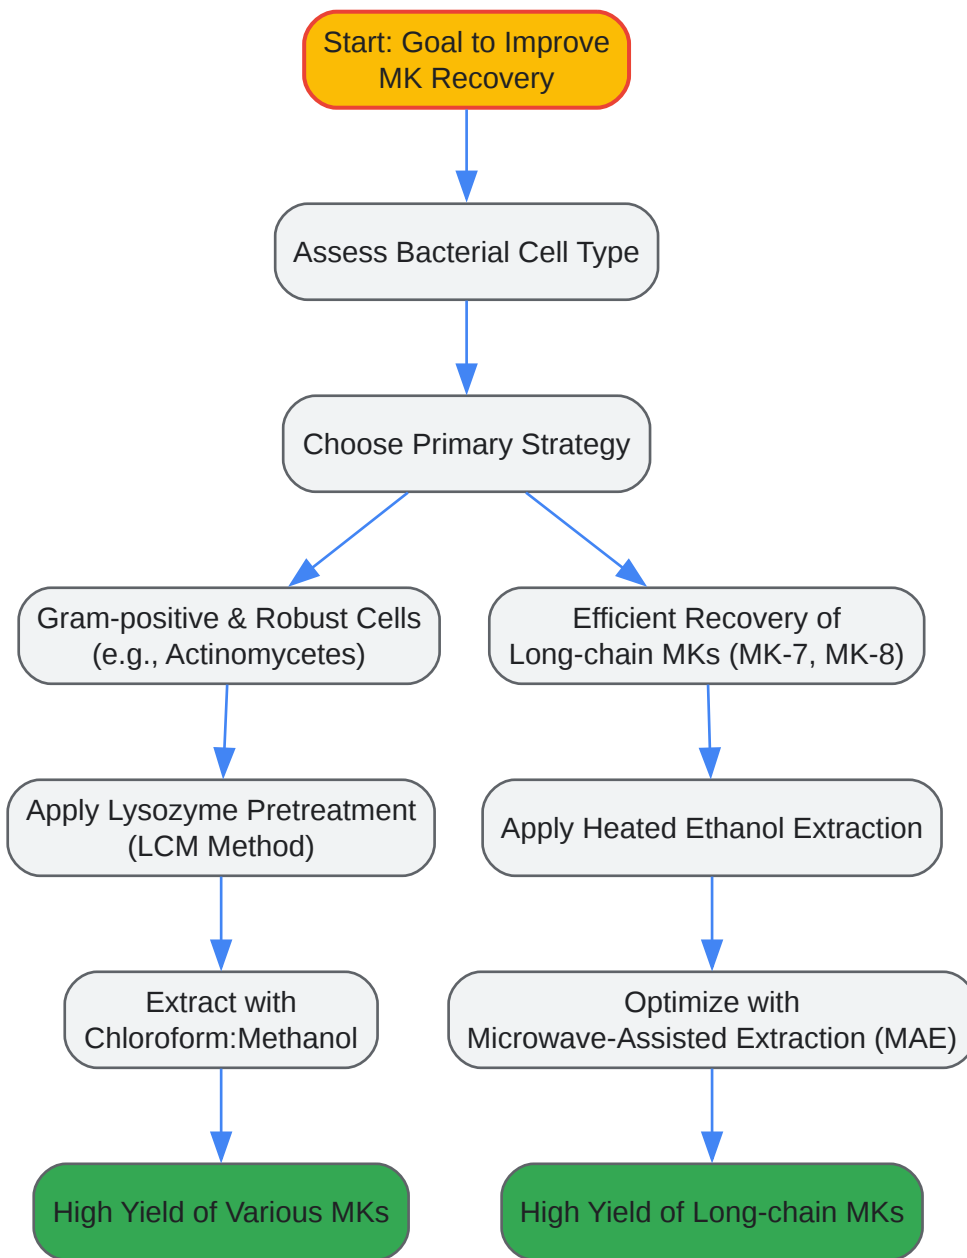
Start: Goal to Improve MK Recovery

Assess Bacterial Cell Type

Choose Primary Strategy

Gram-positive & Robust Cells (e.g., Actinomycetes)

Apply Lysozyme Pretreatment (LCM Method)

Extract with Chloroform:Methanol

High Yield of Various MKs

Efficient Recovery of Long-chain MKs (MK-7, MK-8)

Apply Heated Ethanol Extraction

Optimize with Microwave-Assisted Extraction (MAE)

High Yield of Long-chain MKs